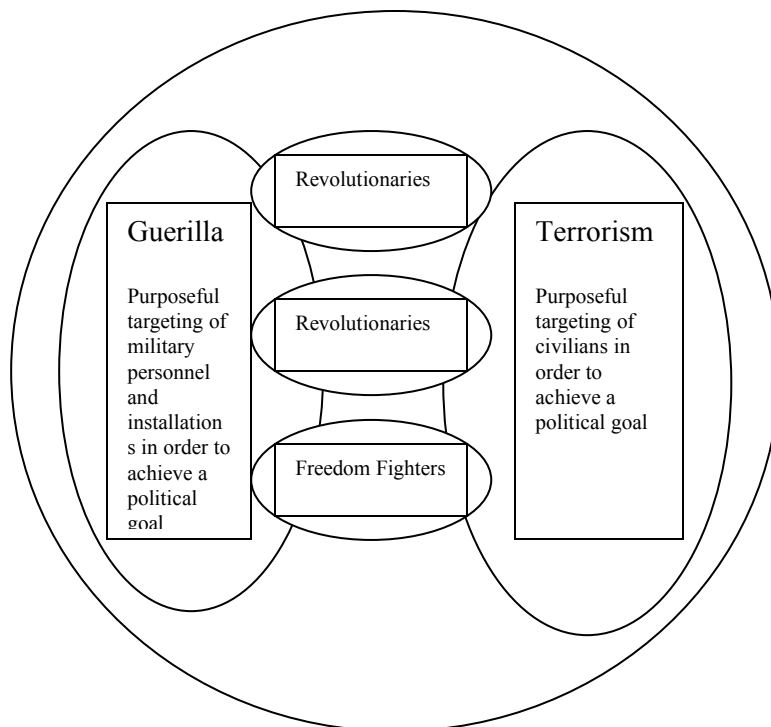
Revolutionaries

Guerilla

Purposeful targeting of military personnel and installations in order to achieve a political goal

Revolutionaries

Freedom Fighters

Terrorism

Purposeful targeting of civilians in order to achieve a political goal